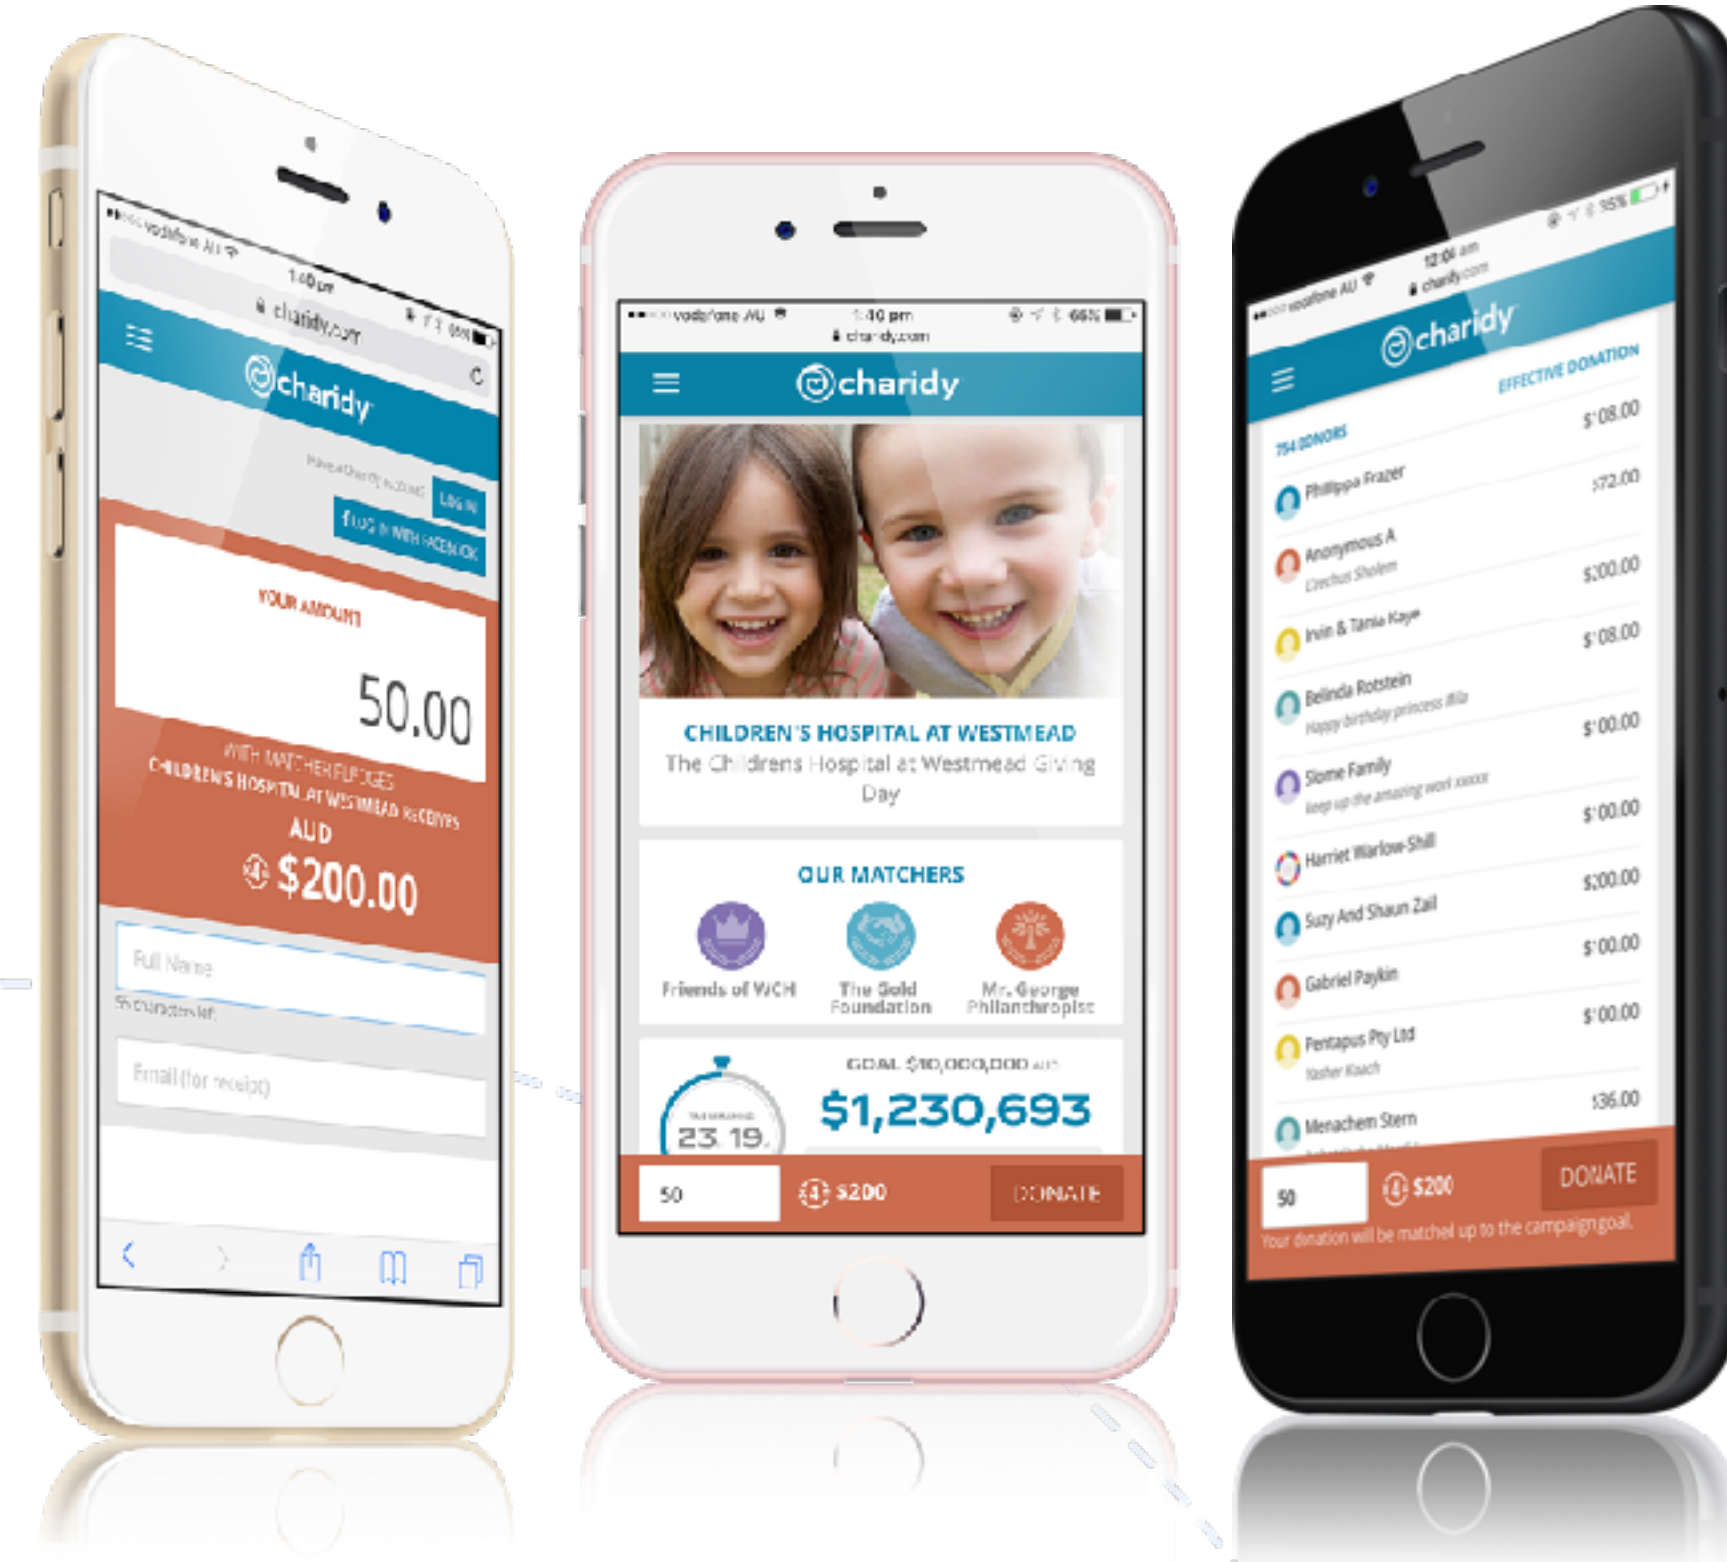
vodafone AU
1:40 pm
charidy.com

charidy

Have a Charidy Account? LOG IN
LOG IN WITH FACEBOOK

YOUR AMOUNT
50.00

WITH MATCHER PLEDGES
CHILDREN'S HOSPITAL AT WESTMEAD RECEIVES
AUD
$200.00

Full Name
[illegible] characters left

Email (for receipt)

vodafone AU
1:40 pm
charidy.com
66%

charidy

CHILDREN'S HOSPITAL AT WESTMEAD
The Childrens Hospital at Westmead Giving Day

OUR MATCHERS
Friends of WCH
The Gold Foundation
Mr. George Philanthropist

GOAL $10,000,000 AUD
$1,230,693
23 19

50
$200
DONATE

vodafone AU
12:04 am
charidy.com
95%

charidy

EFFECTIVE DONATION
754 DONORS
$108.00
Philippa Frazer
$72.00
Anonymous A
Litzchus Sholem
$200.00
Irvin & Tania Kaye
$108.00
Belinda Rotstein
Happy birthday princess Ella
$100.00
Slome Family
keep up the amazing work xxxxx
$100.00
Harriet Warlow-Shill
$200.00
Suzy And Shaun Zail
$100.00
Gabriel Paykin
$100.00
Pentapus Pty Ltd
Yasher Koach
$36.00
Menachem Stern

50
$200
DONATE
Your donation will be matched up to the campaign goal.